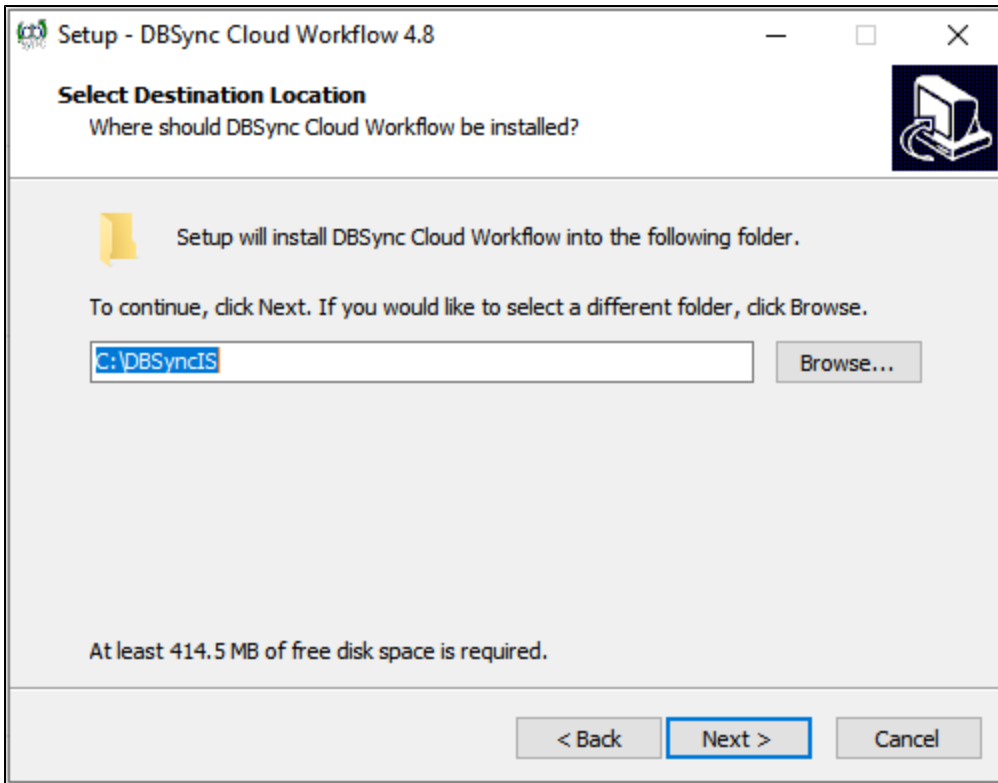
Setup - DBSync Cloud Workflow 4.8

Select Destination Location
Where should DBSync Cloud Workflow be installed?

Setup will install DBSync Cloud Workflow into the following folder.

To continue, click Next. If you would like to select a different folder, click Browse.

C:\DBSyncIS

Browse...

At least 414.5 MB of free disk space is required.

< Back

Next >

Cancel